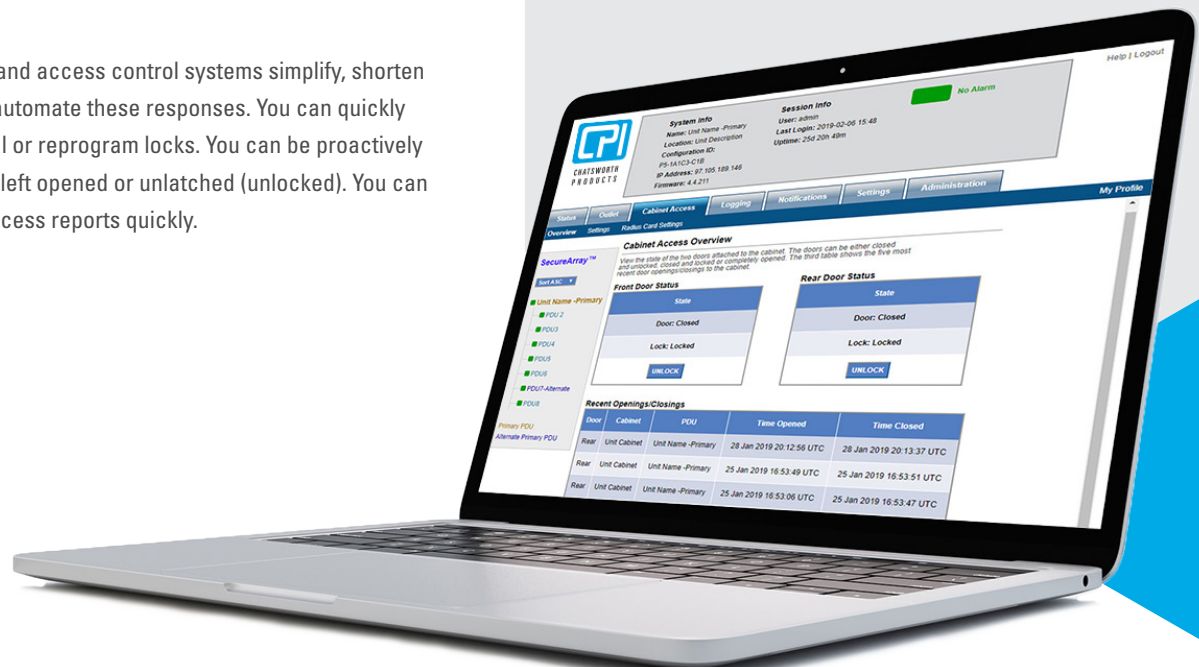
and access control systems simplify, shorten utomate these responses. You can quickly l or reprogram locks. You can be proactively left opened or unlatched (unlocked). You can cess reports quickly.

Help | Logout

CPI CHATSWORTH PRODUCTS

System Info
Name: Unit Name -Primary
Location: Unit Description
Configuration ID:
P5-1A1C3-C1B
IP Address: 97.105.189.146
Firmware: 4.4.211

Session Info
User: admin
Last Login: 2019-02-06 15:48
Uptime: 25d 20h 49m

No Alarm

Status | Outlet | Cabinet Access | Logging | Notifications | Settings | Administration | My Profile

Overview | Settings | Radius Card Settings

SecureArray™
Sort ASC
Unit Name -Primary
PDU 2
PDU3
PDU4
PDU5
PDU6
PDU7-Alternate
PDU8
Primary PDU
Alternate Primary PDU

Cabinet Access Overview

View the state of the two doors attached to the cabinet. The doors can be either closed and unlocked, closed and locked or completely opened. The third table shows the five most recent door openings/closings to the cabinet.

Front Door Status

| State |
|---|
| Door: Closed |
| Lock: Locked |
| UNLOCK |

Rear Door Status

| State |
|---|
| Door: Closed |
| Lock: Locked |
| UNLOCK |

Recent Openings/Closings

| Door | Cabinet | PDU | Time Opened | Time Closed |
|---|---|---|---|---|
| Rear | Unit Cabinet | Unit Name -Primary | 28 Jan 2019 20:12:56 UTC | 28 Jan 2019 20:13:37 UTC |
| Rear | Unit Cabinet | Unit Name -Primary | 25 Jan 2019 16:53:49 UTC | 25 Jan 2019 16:53:51 UTC |
| Rear | Unit Cabinet | Unit Name -Primary | 25 Jan 2019 16:53:06 UTC | 25 Jan 2019 16:53:47 UTC |